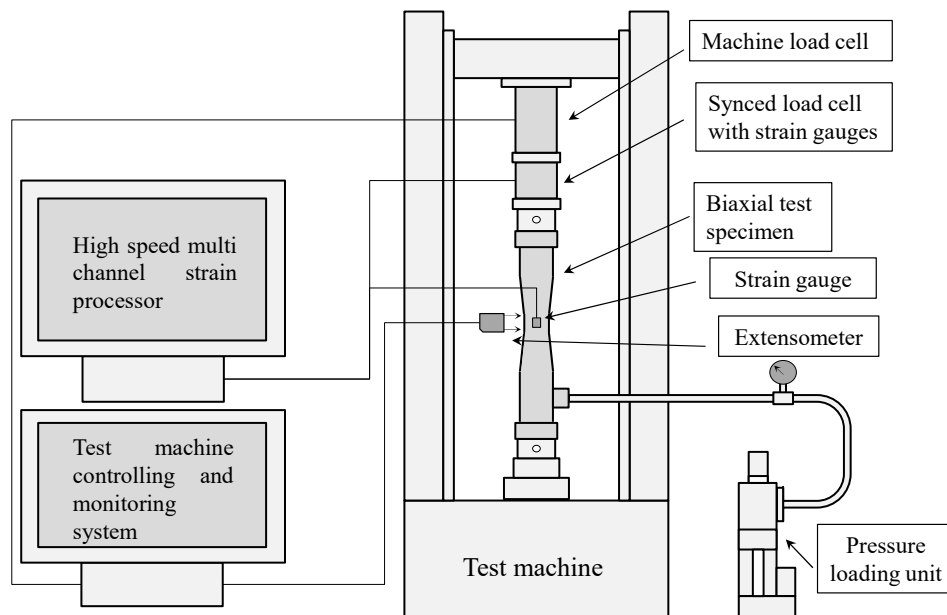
Machine load cell

Synced load cell with strain gauges

Biaxial test specimen

Strain gauge

Extensometer

High speed multi channel strain processor

Test machine controlling and monitoring system

Test machine

Pressure loading unit